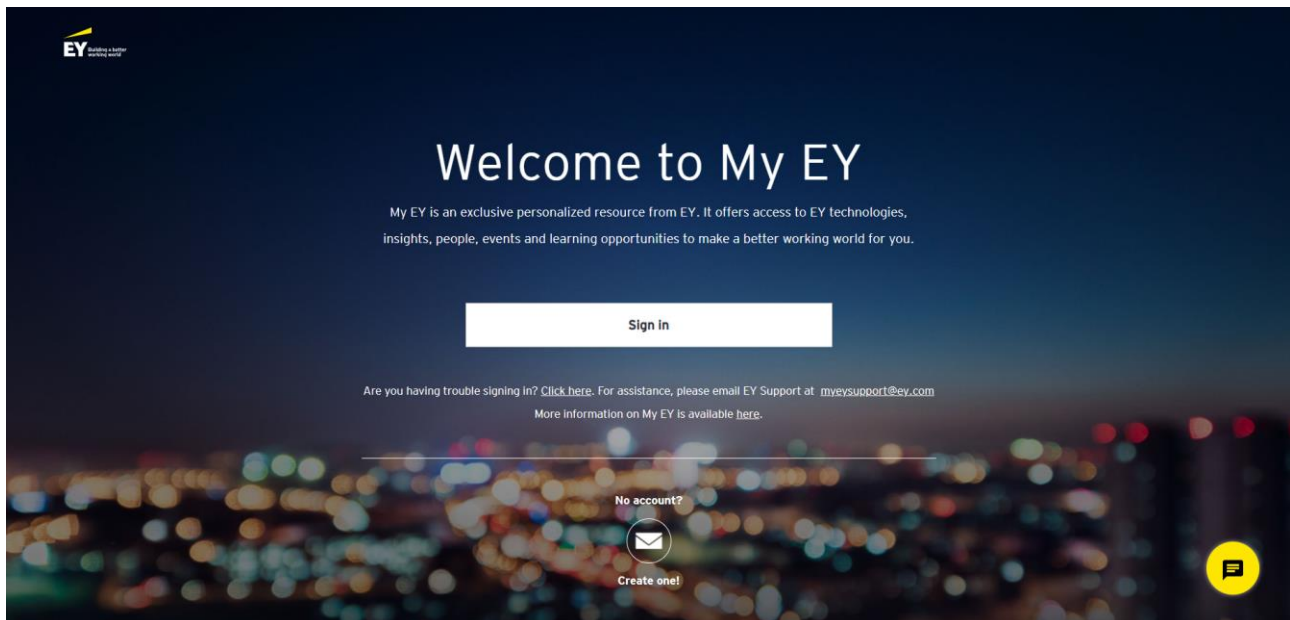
EY Building a better working world

Welcome to My EY

My EY is an exclusive personalized resource from EY. It offers access to EY technologies, insights, people, events and learning opportunities to make a better working world for you.

Sign in

Are you having trouble signing in? Click here. For assistance, please email EY Support at myeysupport@ey.com
More information on My EY is available here.

No account?

Create one!